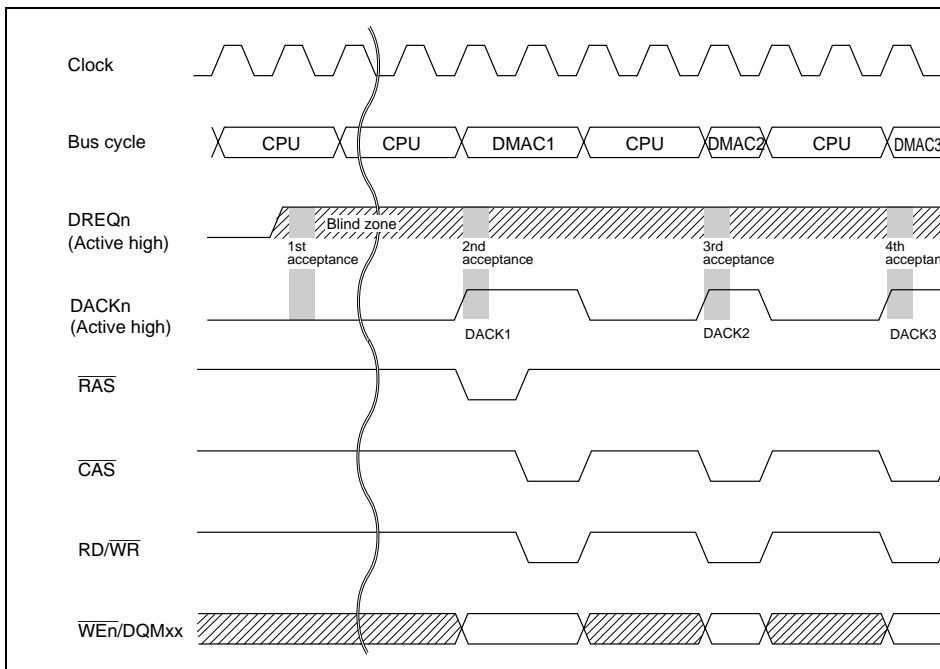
Clock

Bus cycle

CPU

CPU

DMAC1

CPU

DMAC2

CPU

DMAC3

DREQn
(Active high)

Blind zone

1st acceptance

2nd acceptance

3rd acceptance

4th acceptan

DACKn
(Active high)

DACK1

DACK2

DACK3

$\overline{RAS}$

$\overline{CAS}$

RD/$\overline{WR}$

$\overline{WEn}$/DQMxx